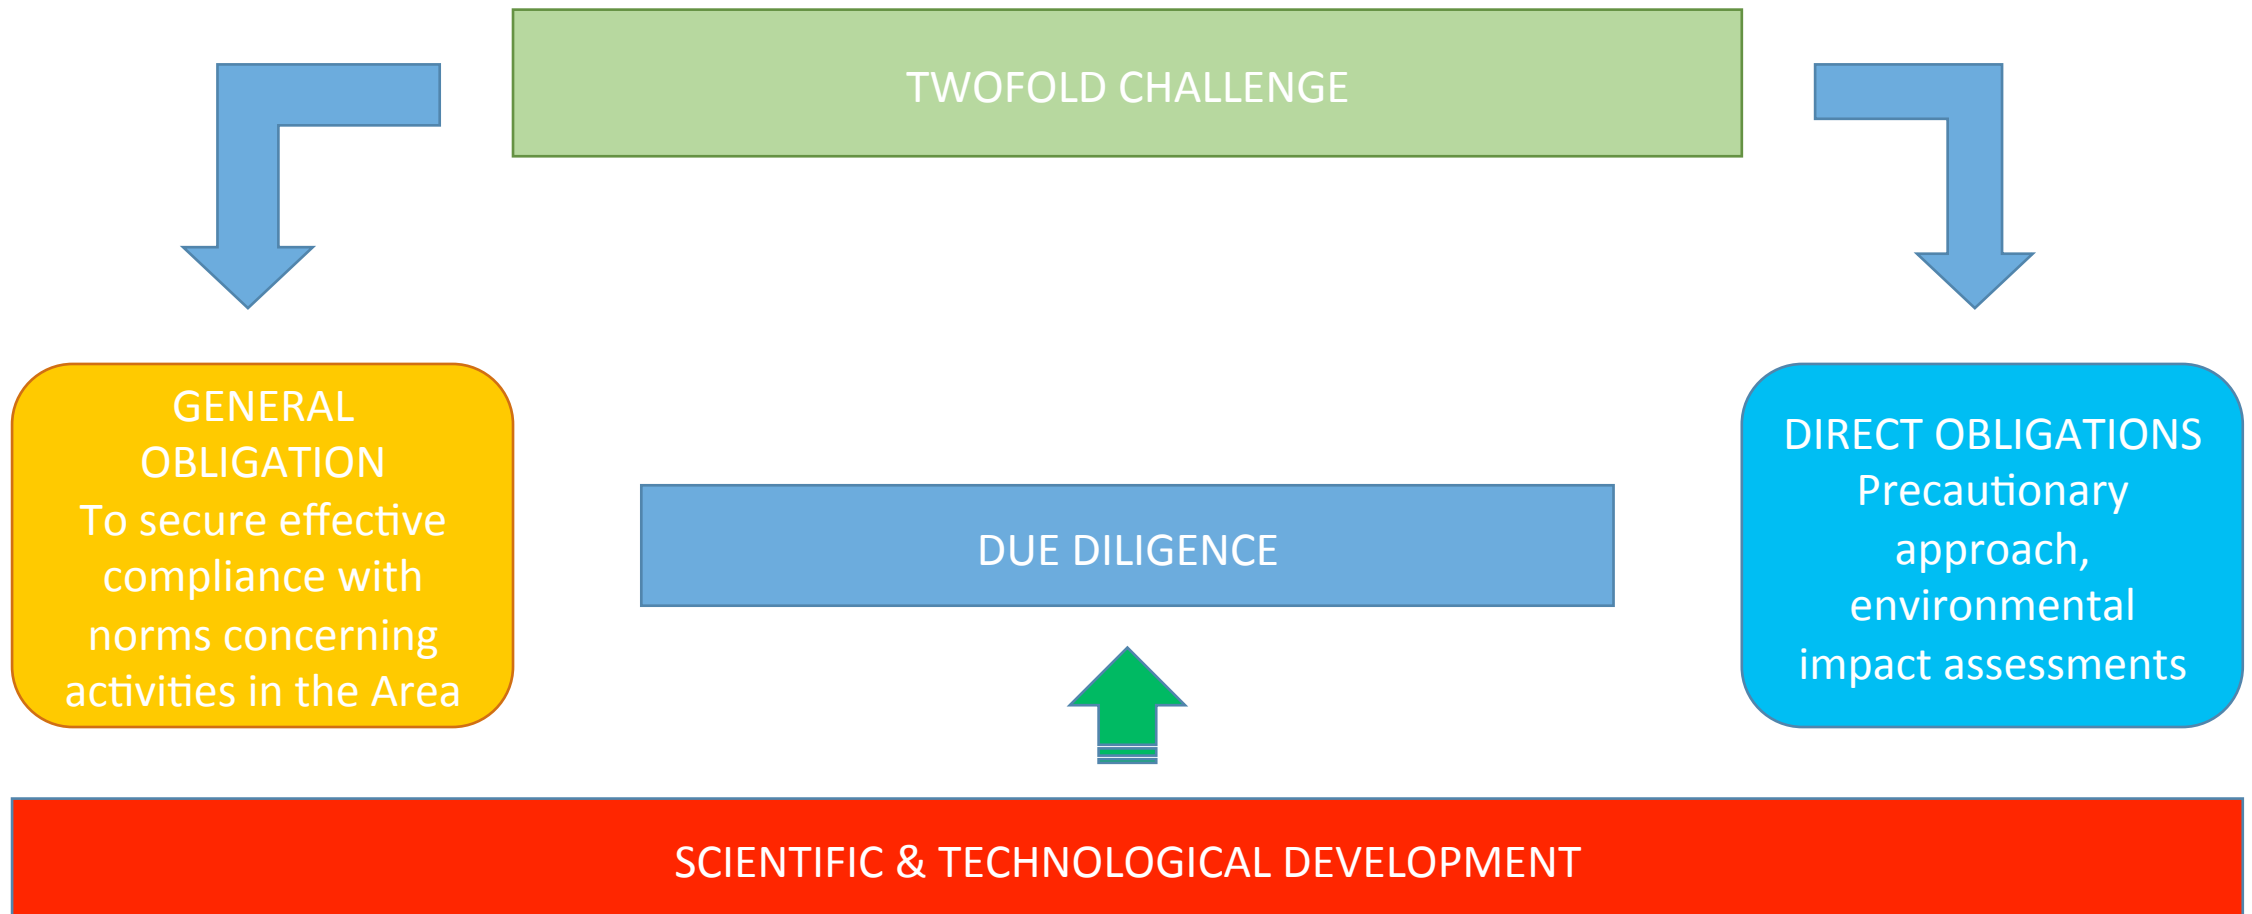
TWOFOLD CHALLENGE

GENERAL OBLIGATION
To secure effective compliance with norms concerning activities in the Area

DUE DILIGENCE

DIRECT OBLIGATIONS
Precautionary approach, environmental impact assessments

SCIENTIFIC & TECHNOLOGICAL DEVELOPMENT